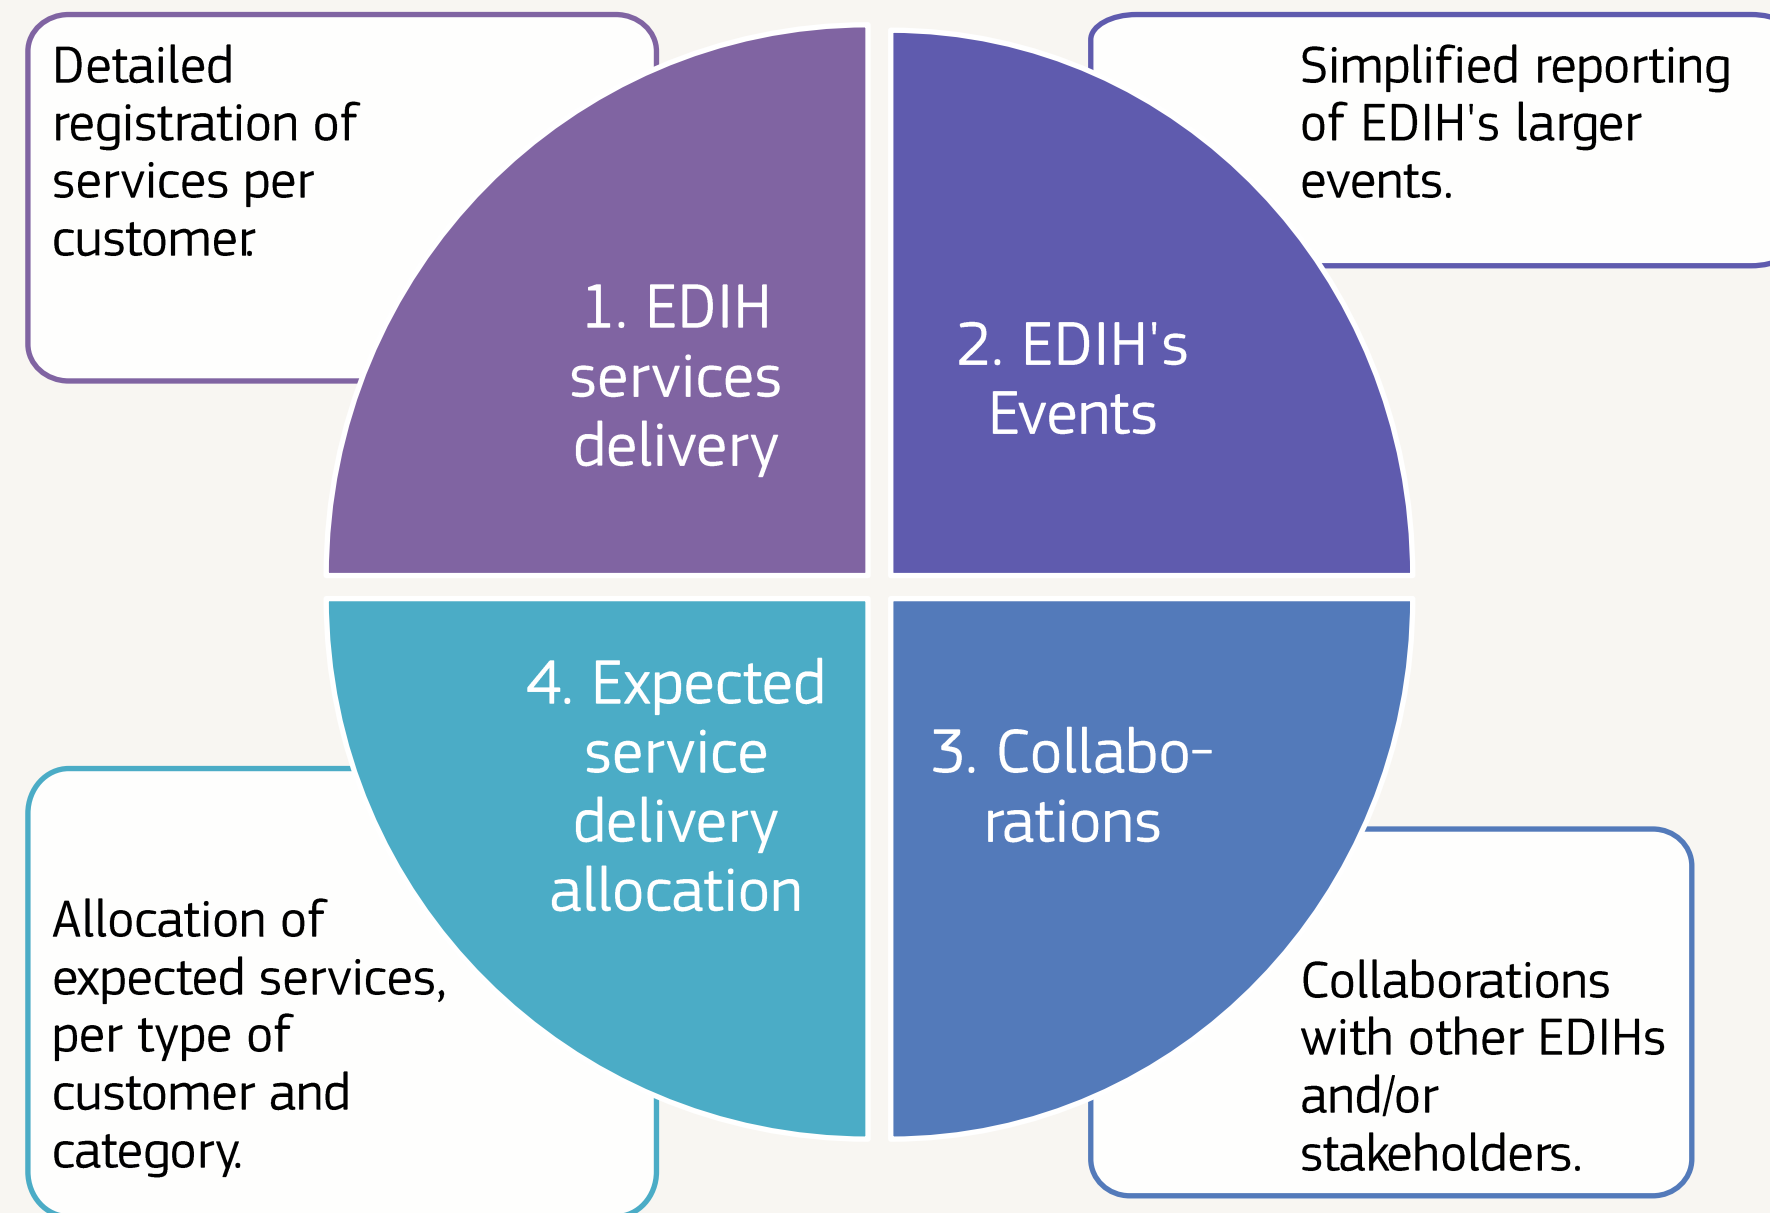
Detailed registration of services per customer.

1. EDIH services delivery

2. EDIH's Events

Simplified reporting of EDIH's larger events.

4. Expected service delivery allocation

3. Collaborations

Allocation of expected services, per type of customer and category.

Collaborations with other EDIHs and/or stakeholders.